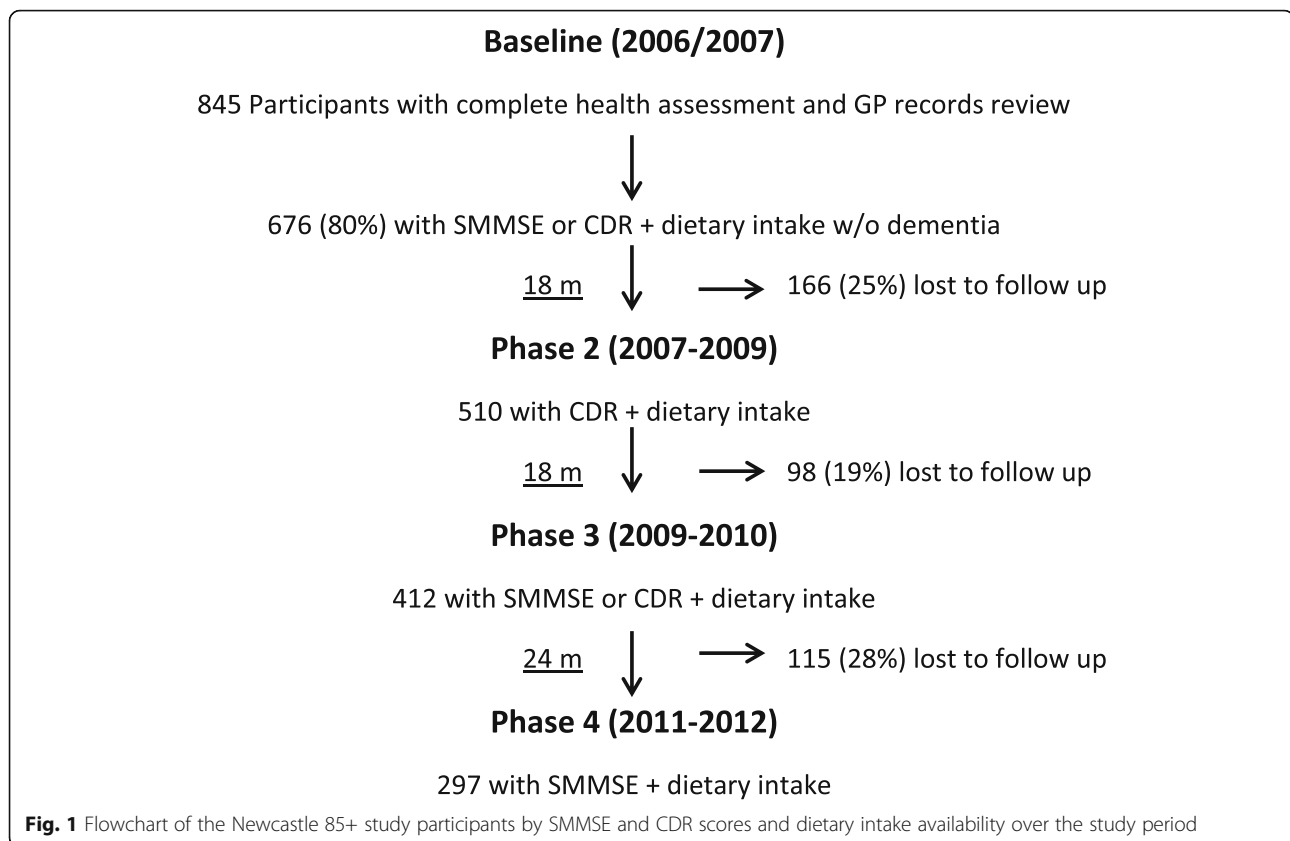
**Baseline (2006/2007)**

845 Participants with complete health assessment and GP records review

676 (80%) with SMMSE or CDR + dietary intake w/o dementia

18 m

166 (25%) lost to follow up

**Phase 2 (2007-2009)**

510 with CDR + dietary intake

18 m

98 (19%) lost to follow up

**Phase 3 (2009-2010)**

412 with SMMSE or CDR + dietary intake

24 m

115 (28%) lost to follow up

**Phase 4 (2011-2012)**

297 with SMMSE + dietary intake

**Fig. 1** Flowchart of the Newcastle 85+ study participants by SMMSE and CDR scores and dietary intake availability over the study period